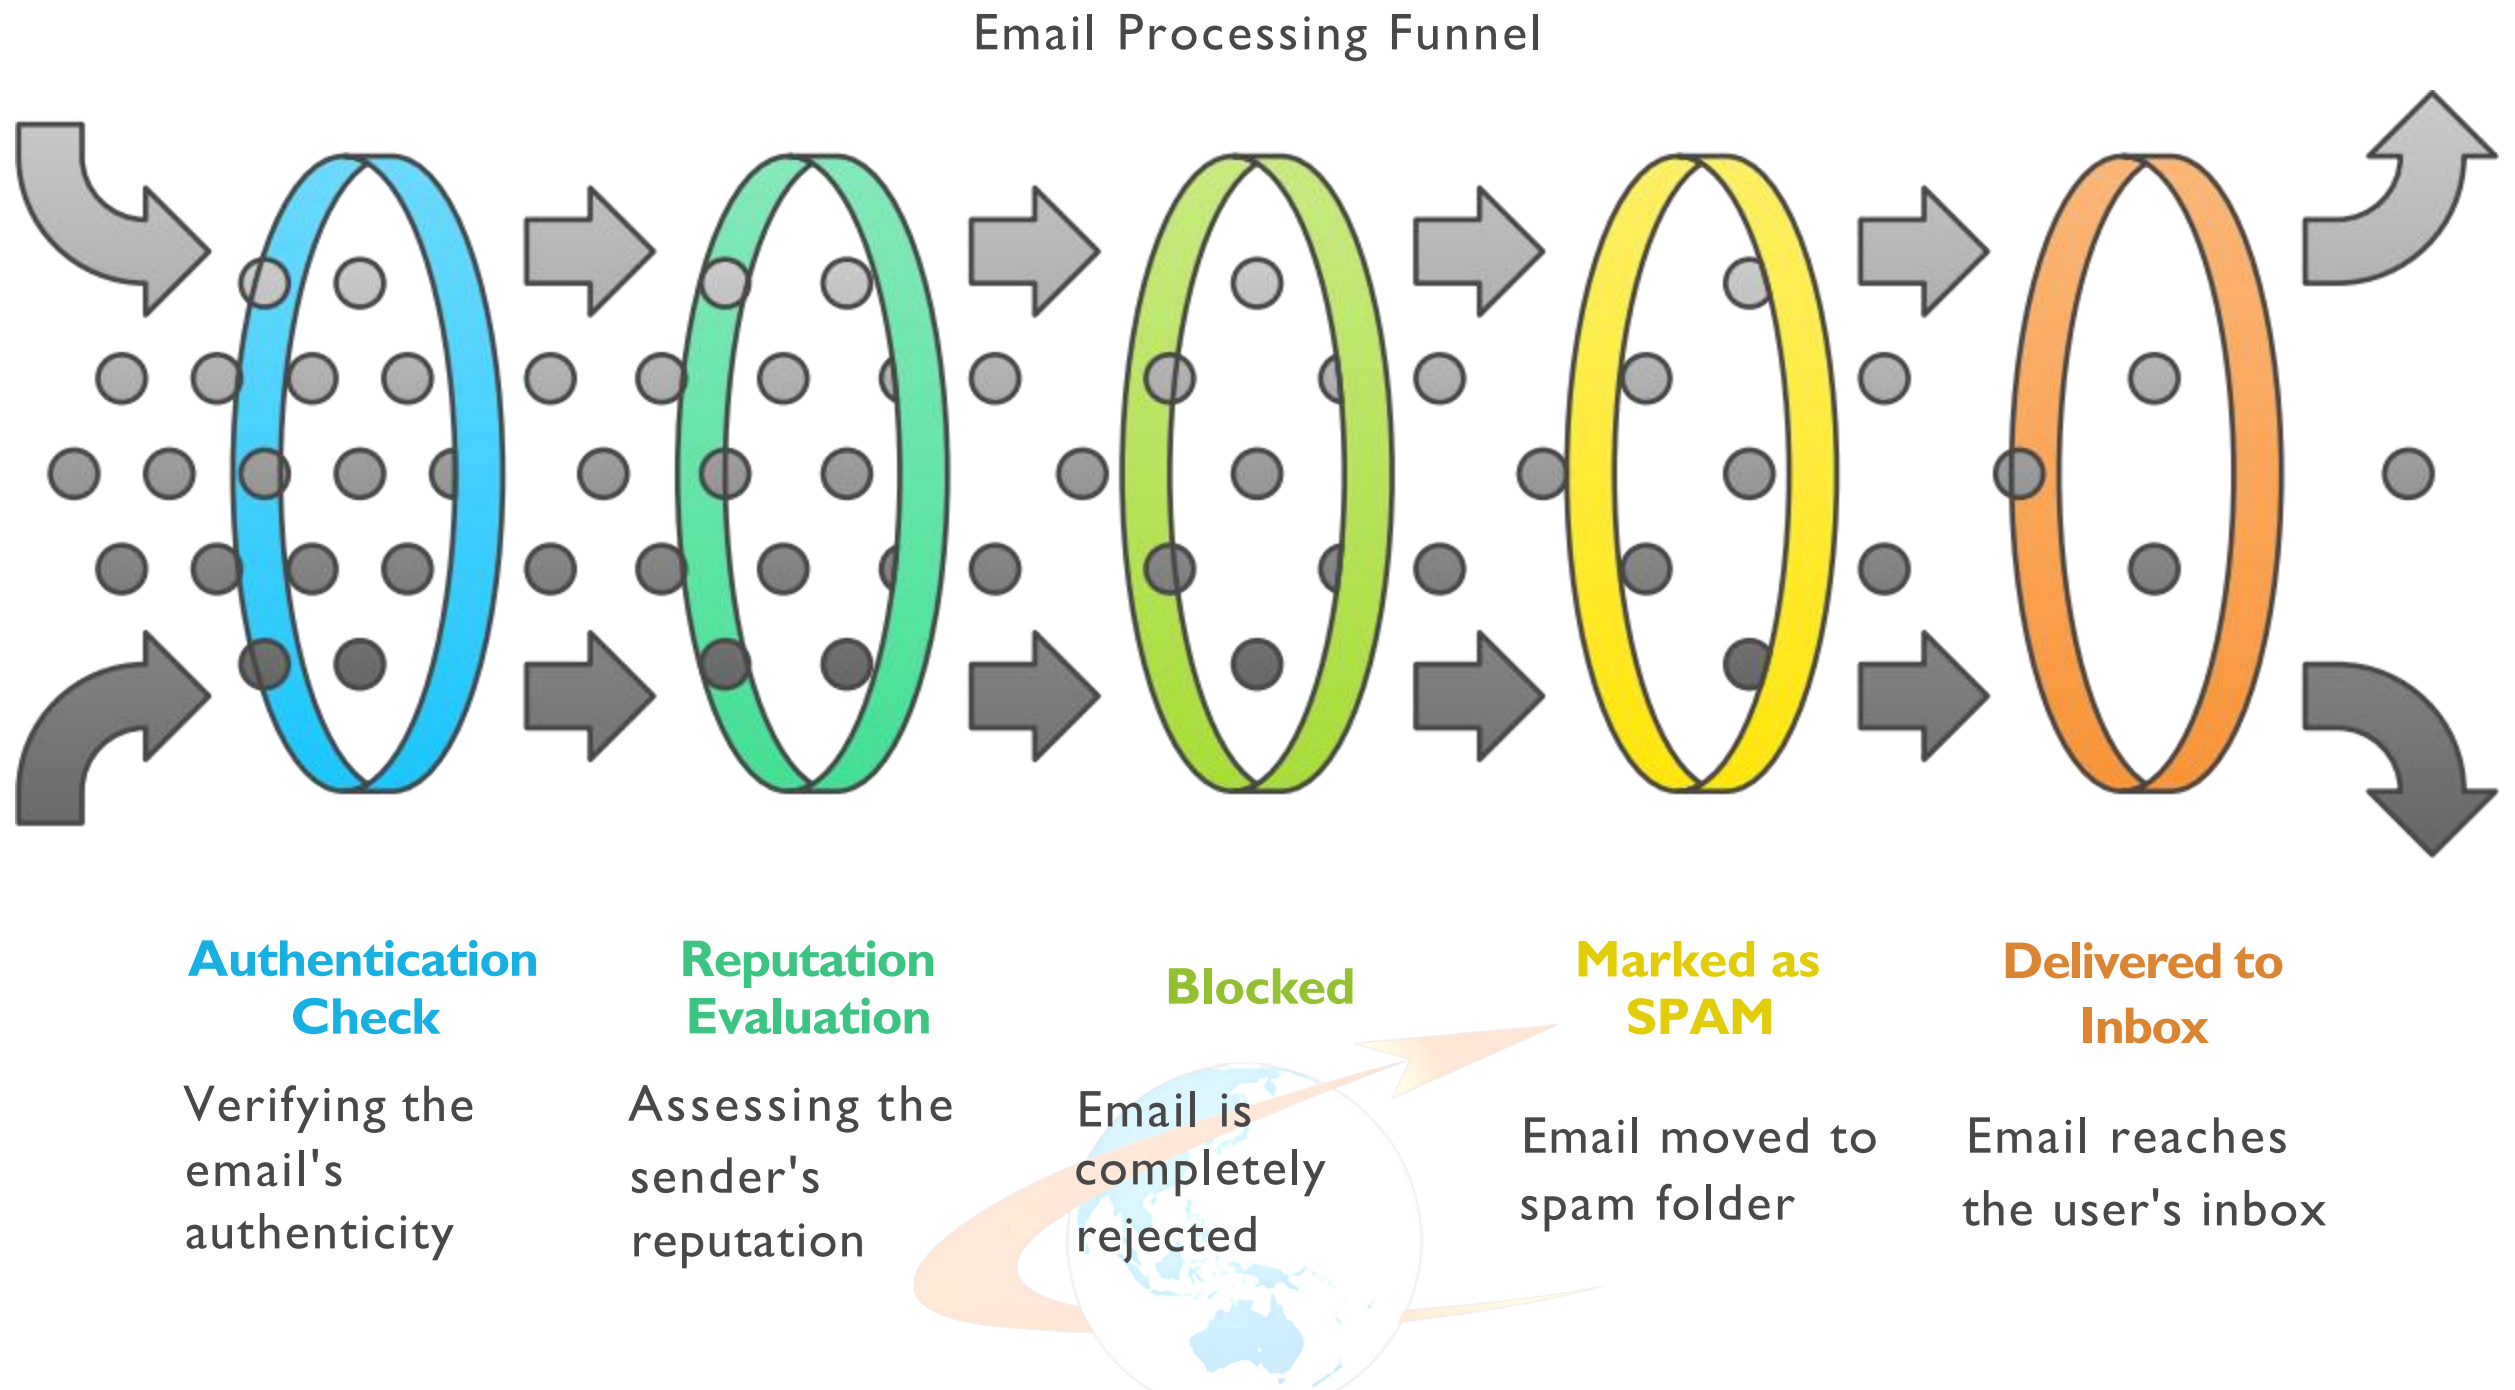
Email Processing Funnel

Authentication Check

Verifying the email's authenticity

Reputation Evaluation

Assessing the sender's reputation

Blocked

Email is completely rejected

Marked as SPAM

Email moved to spam folder

Delivered to Inbox

Email reaches the user's inbox